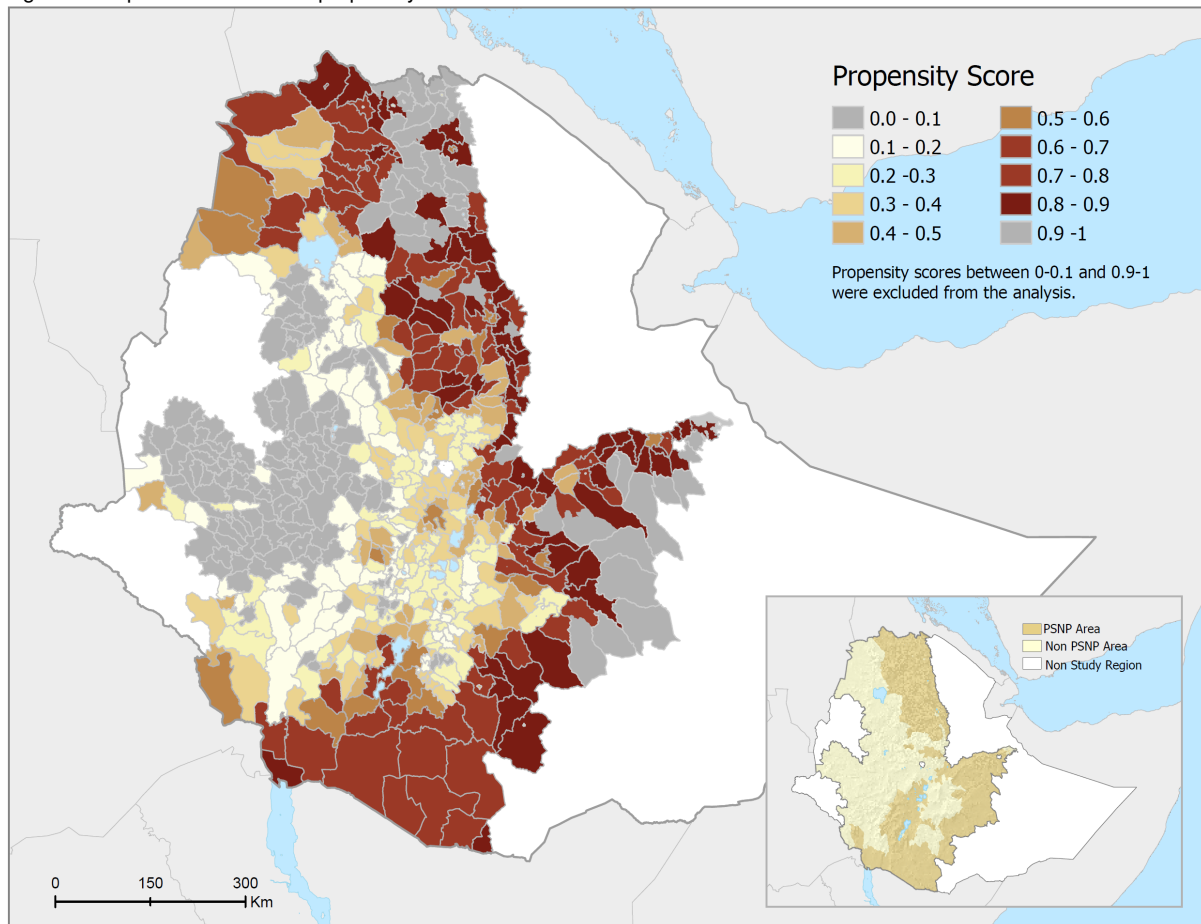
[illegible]

Propensity Score

0.0 - 0.1
0.1 - 0.2
0.2 -0.3
0.3 - 0.4
0.4 - 0.5
0.5 - 0.6
0.6 - 0.7
0.7 - 0.8
0.8 - 0.9
0.9 -1

Propensity scores between 0-0.1 and 0.9-1 were excluded from the analysis.

PSNP Area
Non PSNP Area
Non Study Region

0 150 300 Km